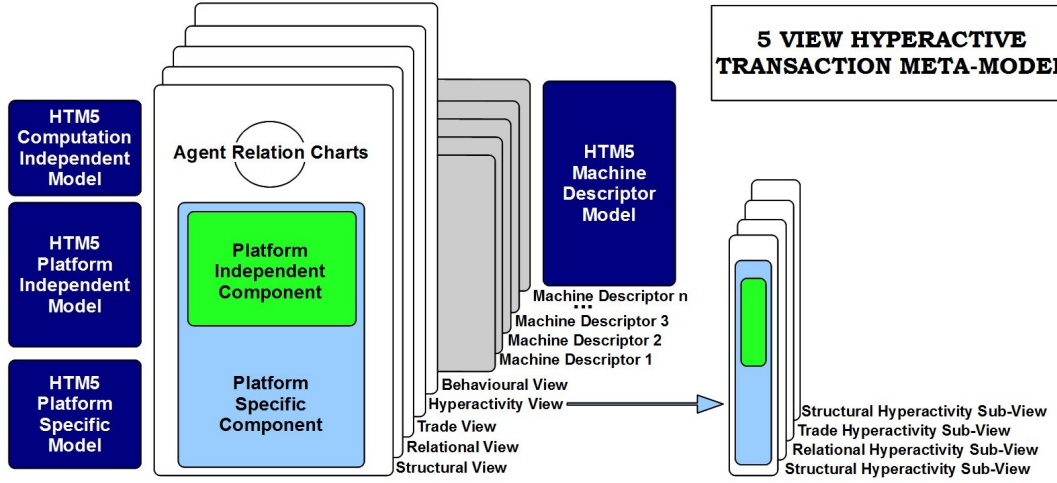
5 VIEW HYPERACTIVE TRANSACTION META-MODEL

HTM5 Computation Independent Model

HTM5 Platform Independent Model

HTM5 Platform Specific Model

Agent Relation Charts

Platform Independent Component

Platform Specific Component

HTM5 Machine Descriptor Model

Machine Descriptor n
...
Machine Descriptor 3
Machine Descriptor 2
Machine Descriptor 1

Behavioural View
Hyperactivity View
Trade View
Relational View
Structural View

Structural Hyperactivity Sub-View
Trade Hyperactivity Sub-View
Relational Hyperactivity Sub-View
Structural Hyperactivity Sub-View